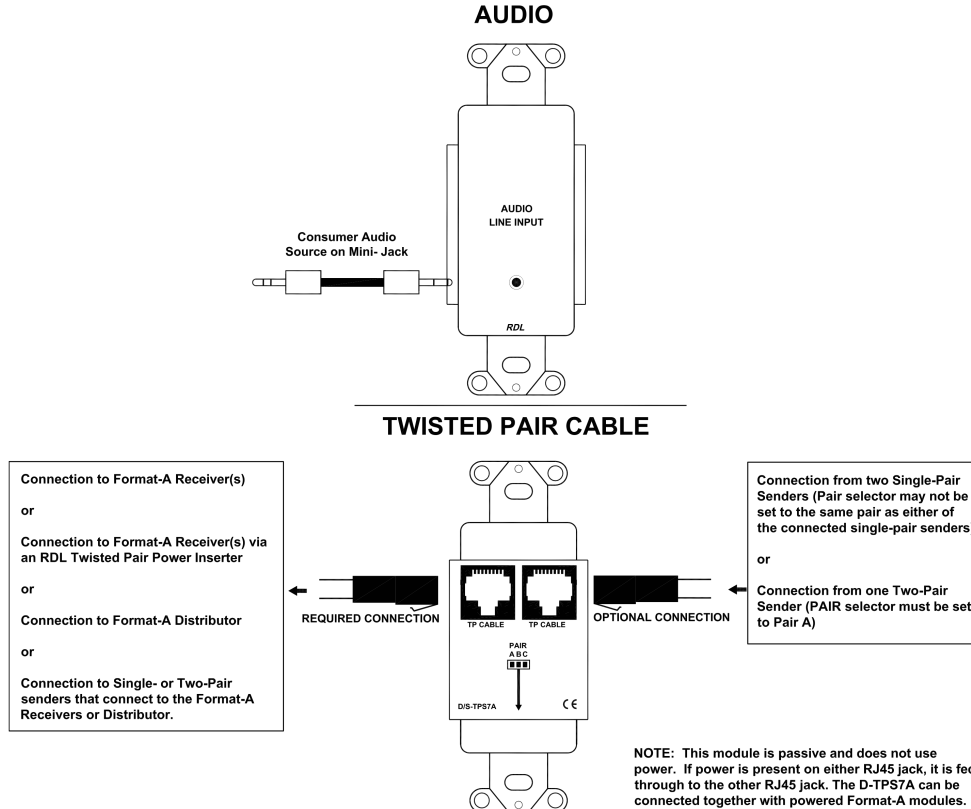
AUDIO

AUDIO
LINE INPUT

Consumer Audio
Source on Mini- Jack

RDL

TWISTED PAIR CABLE

Connection to Format-A Receiver(s)

or

Connection to Format-A Receiver(s) via an RDL Twisted Pair Power Inserter

or

Connection to Format-A Distributor

or

Connection to Single- or Two-Pair senders that connect to the Format-A Receivers or Distributor.

REQUIRED CONNECTION

TP CABLE

TP CABLE

OPTIONAL CONNECTION

PAIR
A B C

D/S-TPS7A

CE

Connection from two Single-Pair Senders (Pair selector may not be set to the same pair as either of the connected single-pair senders

or

Connection from one Two-Pair Sender (PAIR selector must be set to Pair A)

NOTE: This module is passive and does not use power. If power is present on either RJ45 jack, it is fed through to the other RJ45 jack. The D-TPS7A can be connected together with powered Format-A modules.